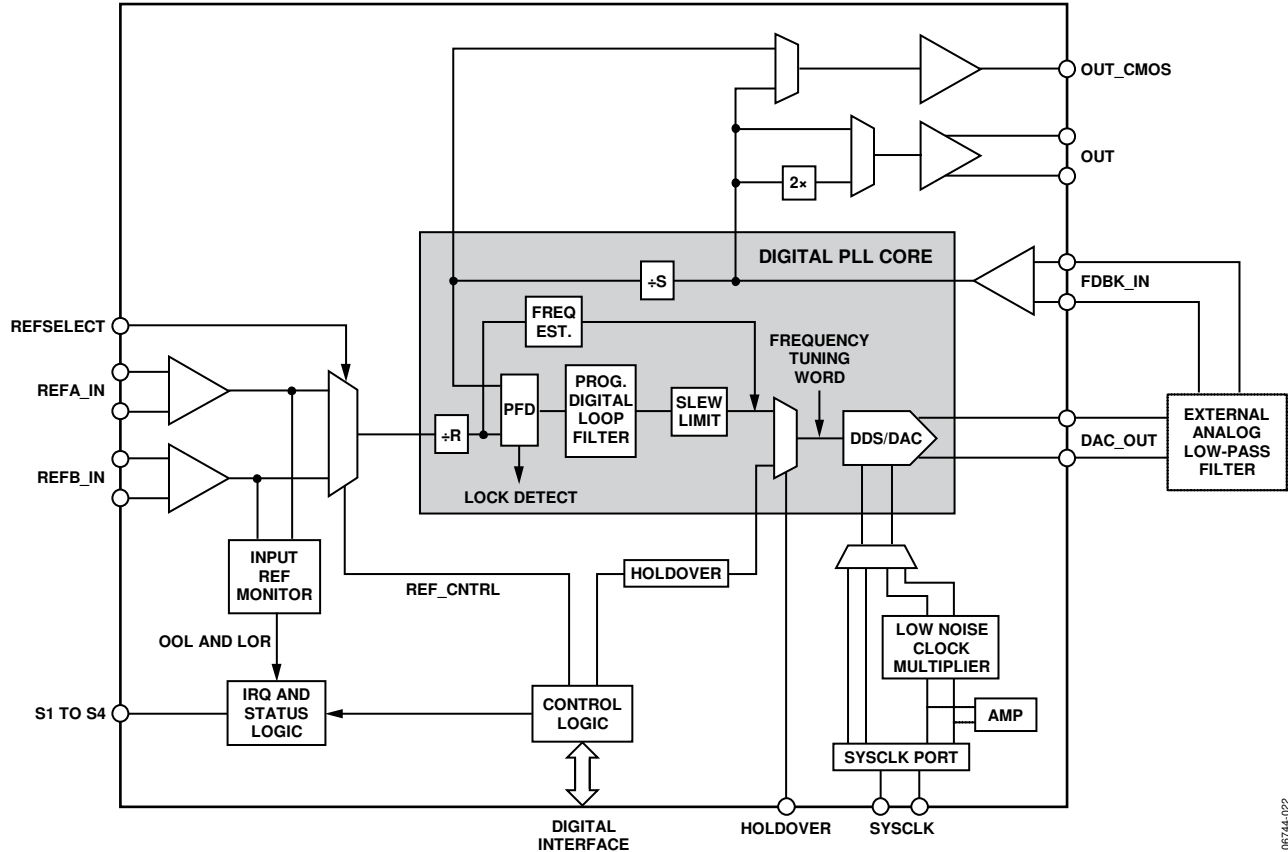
OUT_CMOS
OUT
2×
DIGITAL PLL CORE
÷S
FDBK_IN
REFSELECT
FREQ EST.
FREQUENCY TUNING WORD
REFA_IN
PFD
PROG. DIGITAL LOOP FILTER
SLEW LIMIT
÷R
DDS/DAC
EXTERNAL ANALOG LOW-PASS FILTER
DAC_OUT
REFB_IN
LOCK DETECT
INPUT REF MONITOR
HOLDOVER
REF_CNTRL
LOW NOISE CLOCK MULTIPLIER
OOL AND LOR
AMP
S1 TO S4
IRQ AND STATUS LOGIC
CONTROL LOGIC
SYSCLK PORT
DIGITAL INTERFACE
HOLDOVER
SYSCLK
06744-022